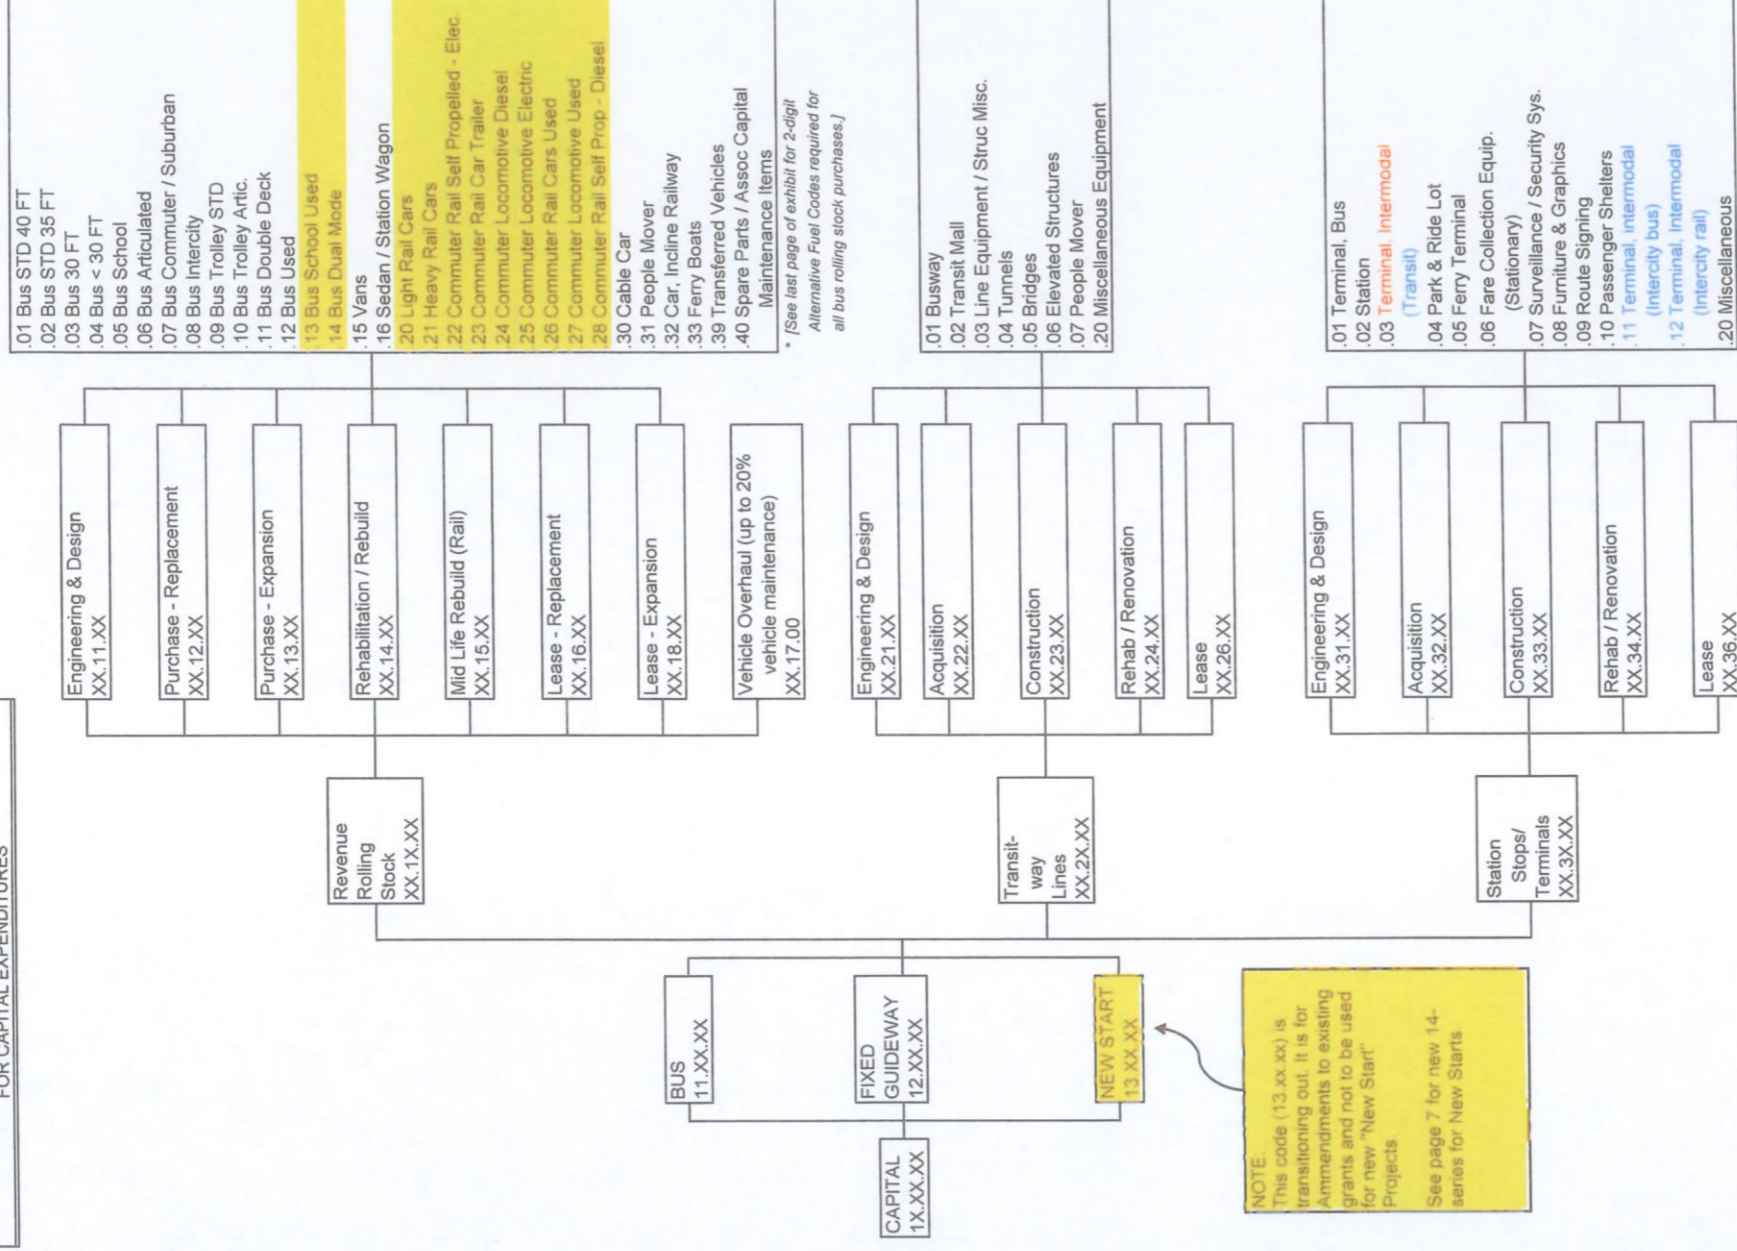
FOR CAPITAL EXPENDITURES

CAPITAL
1X.XX.XX

BUS
11.XX.XX

FIXED
GUIDEWAY
12.XX.XX

NEW START
13.XX.XX

NOTE:
This code (13.xx.xx) is transitioning out. It is for Ammendments to existing grants and not to be used for new "New Start" Projects.

See page 7 for new 14-series for New Starts.

Revenue
Rolling
Stock
XX.1X.XX

Transit-
way
Lines
XX.2X.XX

Station
Stops/
Terminals
XX.3X.XX

Engineering & Design
XX.11.XX

Purchase - Replacement
XX.12.XX

Purchase - Expansion
XX.13.XX

Rehabilitation / Rebuild
XX.14.XX

Mid Life Rebuild (Rail)
XX.15.XX

Lease - Replacement
XX.16.XX

Lease - Expansion
XX.18.XX

Vehicle Overhaul (up to 20% vehicle maintenance)
XX.17.00

.01 Bus STD 40 FT
.02 Bus STD 35 FT
.03 Bus 30 FT
.04 Bus < 30 FT
.05 Bus School
.06 Bus Articulated
.07 Bus Commuter / Suburban
.08 Bus Intercity
.09 Bus Trolley STD
.10 Bus Trolley Artic.
.11 Bus Double Deck
.12 Bus Used
.13 Bus School Used
.14 Bus Dual Mode
.15 Vans
.16 Sedan / Station Wagon
.20 Light Rail Cars
.21 Heavy Rail Cars
.22 Commuter Rail Self Propelled - Elec.
.23 Commuter Rail Car Trailer
.24 Commuter Locomotive Diesel
.25 Commuter Locomotive Electric
.26 Commuter Rail Cars Used
.27 Commuter Locomotive Used
.28 Commuter Rail Self Prop - Diesel
.30 Cable Car
.31 People Mover
.32 Car, Incline Railway
.33 Ferry Boats
.39 Transferred Vehicles
.40 Spare Parts / Assoc Capital Maintenance Items

* [See last page of exhibit for 2-digit Alternative Fuel Codes required for all bus rolling stock purchases.]

Engineering & Design
XX.21.XX

Acquisition
XX.22.XX

Construction
XX.23.XX

Rehab / Renovation
XX.24.XX

Lease
XX.26.XX

.01 Busway
.02 Transit Mall
.03 Line Equipment / Struc Misc.
.04 Tunnels
.05 Bridges
.06 Elevated Structures
.07 People Mover
.20 Miscellaneous Equipment

Engineering & Design
XX.31.XX

Acquisition
XX.32.XX

Construction
XX.33.XX

Rehab / Renovation
XX.34.XX

Lease
XX.36.XX

.01 Terminal, Bus
.02 Station
.03 Terminal, Intermodal (Transit)
.04 Park & Ride Lot
.05 Ferry Terminal
.06 Fare Collection Equip. (Stationary)
.07 Surveillance / Security Sys.
.08 Furniture & Graphics
.09 Route Signing
.10 Passenger Shelters
.11 Terminal, intermodal (Intercity bus)
.12 Terminal, Intermodal (Intercity rail)
.20 Miscellaneous